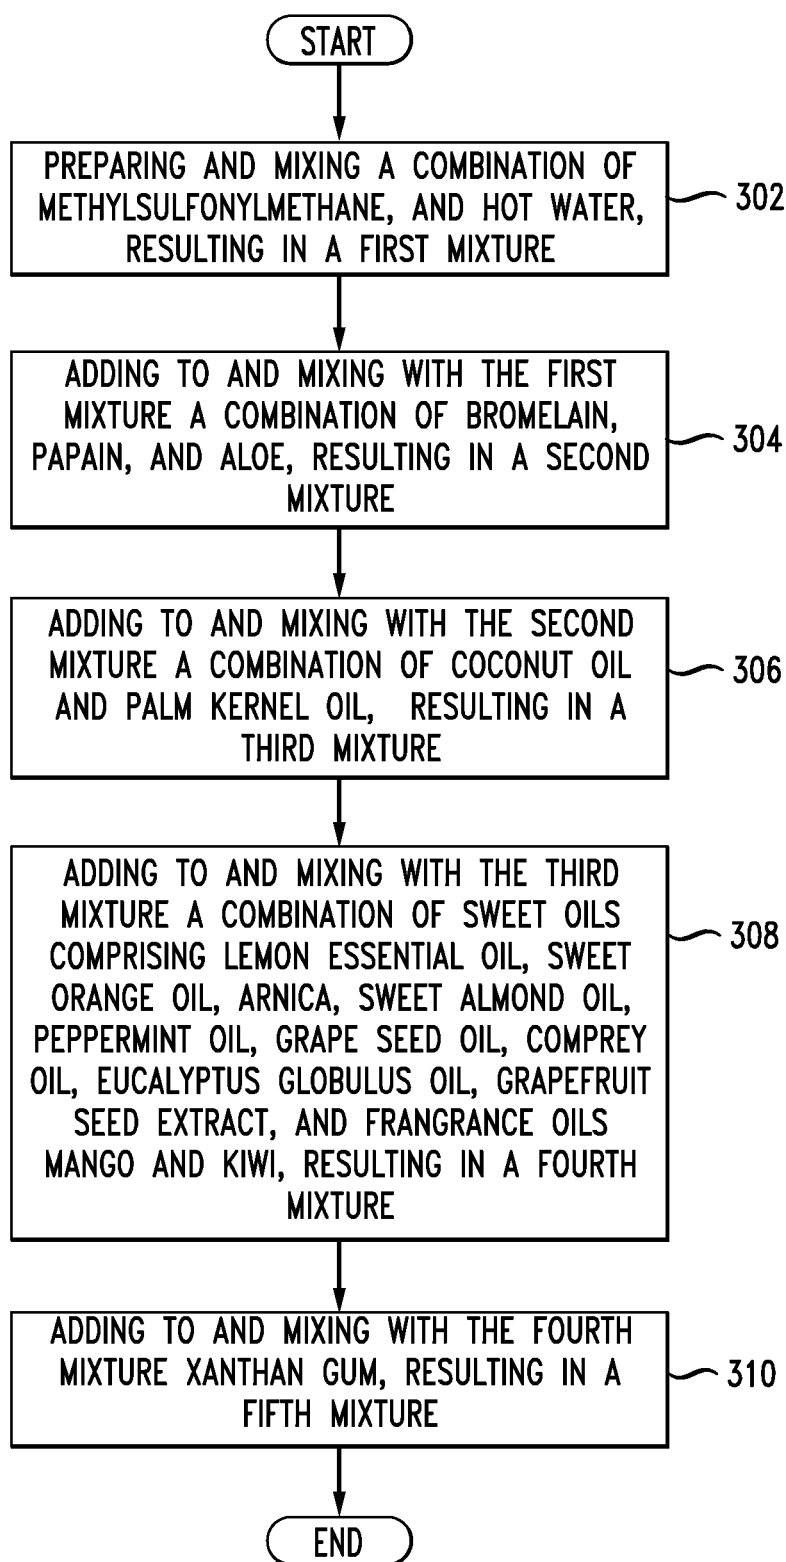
START

PREPARING AND MIXING A COMBINATION OF METHYLSULFONYLMETHANE, AND HOT WATER, RESULTING IN A FIRST MIXTURE

302

ADDING TO AND MIXING WITH THE FIRST MIXTURE A COMBINATION OF BROMELAIN, PAPAIN, AND ALOE, RESULTING IN A SECOND MIXTURE

304

ADDING TO AND MIXING WITH THE SECOND MIXTURE A COMBINATION OF COCONUT OIL AND PALM KERNEL OIL, RESULTING IN A THIRD MIXTURE

306

ADDING TO AND MIXING WITH THE THIRD MIXTURE A COMBINATION OF SWEET OILS COMPRISING LEMON ESSENTIAL OIL, SWEET ORANGE OIL, ARNICA, SWEET ALMOND OIL, PEPPERMINT OIL, GRAPE SEED OIL, COMPREY OIL, EUCALYPTUS GLOBULUS OIL, GRAPEFRUIT SEED EXTRACT, AND FRANGRANCE OILS MANGO AND KIWI, RESULTING IN A FOURTH MIXTURE

308

ADDING TO AND MIXING WITH THE FOURTH MIXTURE XANTHAN GUM, RESULTING IN A FIFTH MIXTURE

310

END